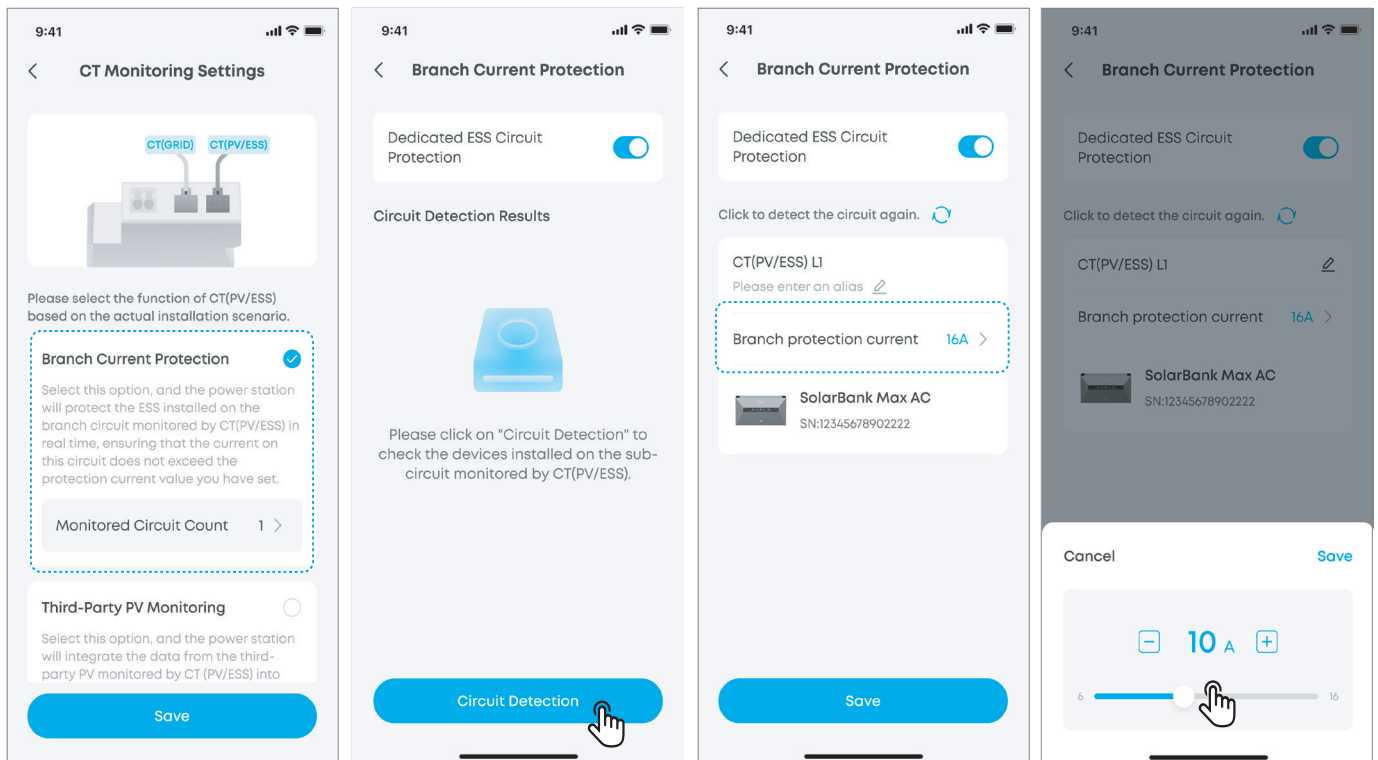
9:41

CT Monitoring Settings

CT(GRID) CT(PV/ESS)

Please select the function of CT(PV/ESS) based on the actual installation scenario.

Branch Current Protection

Select this option, and the power station will protect the ESS installed on the branch circuit monitored by CT(PV/ESS) in real time, ensuring that the current on this circuit does not exceed the protection current value you have set.

Monitored Circuit Count 1

Third-Party PV Monitoring

Select this option, and the power station will integrate the data from the third-party PV monitored by CT (PV/ESS) into

Save

9:41

Branch Current Protection

Dedicated ESS Circuit Protection

Circuit Detection Results

Please click on "Circuit Detection" to check the devices installed on the sub-circuit monitored by CT(PV/ESS).

Circuit Detection

9:41

Branch Current Protection

Dedicated ESS Circuit Protection

Click to detect the circuit again.

CT(PV/ESS) L1

Please enter an alias

Branch protection current 16A

SolarBank Max AC

SN:12345678902222

Save

9:41

Branch Current Protection

Dedicated ESS Circuit Protection

Click to detect the circuit again.

CT(PV/ESS) L1

Branch protection current 16A

SolarBank Max AC

SN:12345678902222

Cancel Save

10 A

6 16